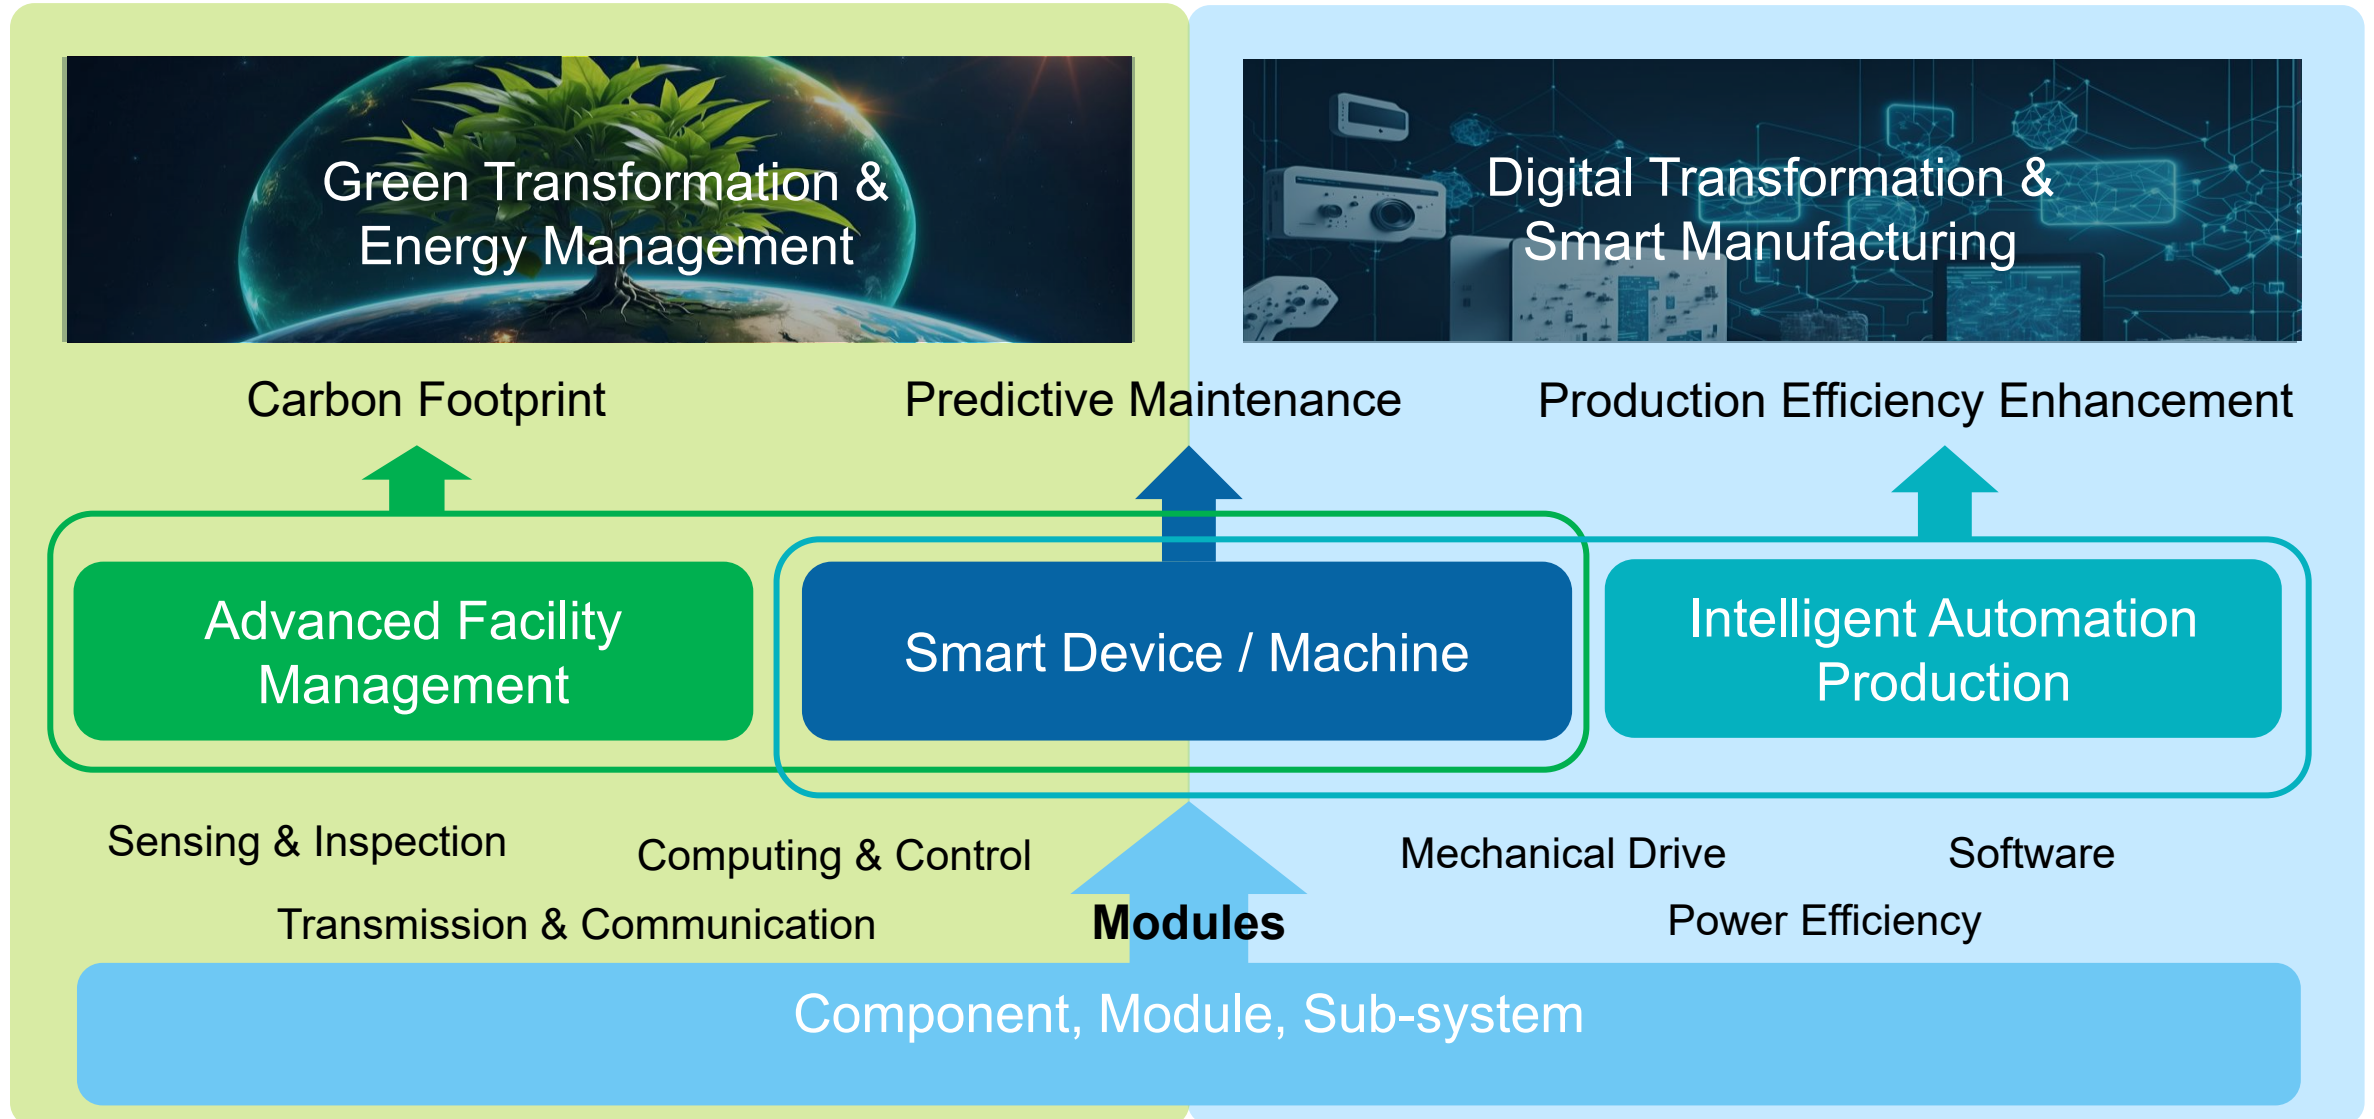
Green Transformation & Energy Management

Digital Transformation & Smart Manufacturing

Carbon Footprint

Predictive Maintenance

Production Efficiency Enhancement

Advanced Facility Management

Smart Device / Machine

Intelligent Automation Production

Sensing & Inspection

Computing & Control

Mechanical Drive

Software

Transmission & Communication

Modules

Power Efficiency

Component, Module, Sub-system